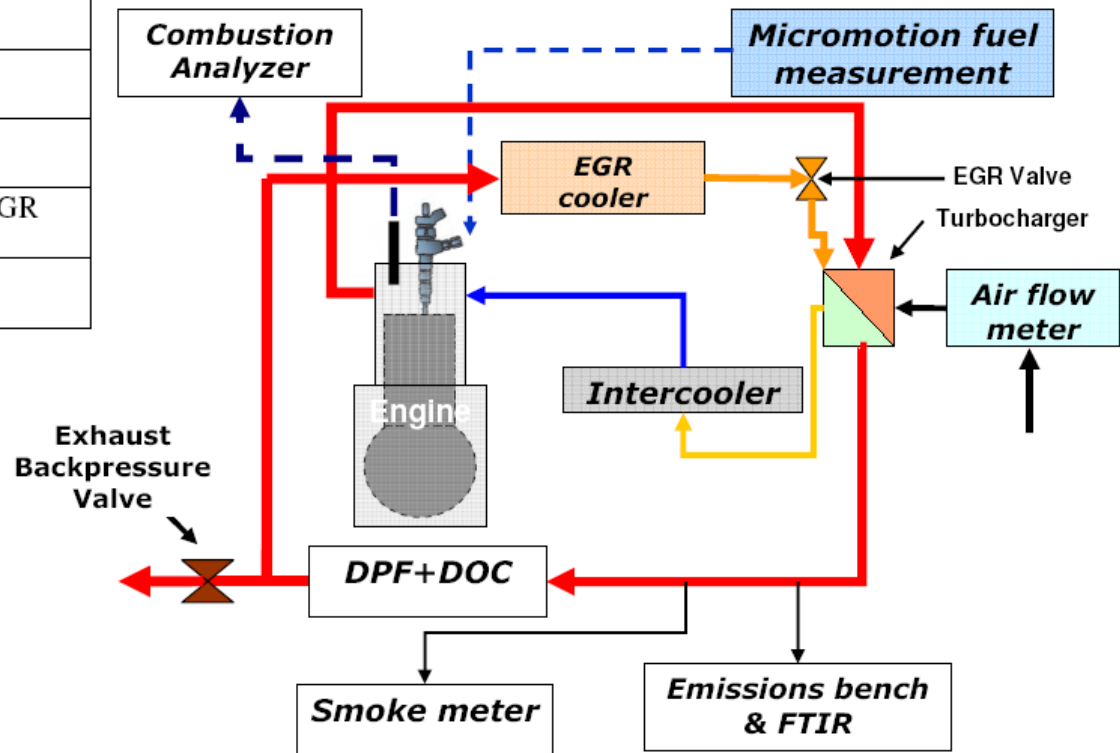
GR

Combustion Analyzer

Micromotion fuel measurement

EGR cooler

EGR Valve

Turbocharger

Air flow meter

Intercooler

Engine

Exhaust Backpressure Valve

DPF+DOC

Smoke meter

Emissions bench & FTIR